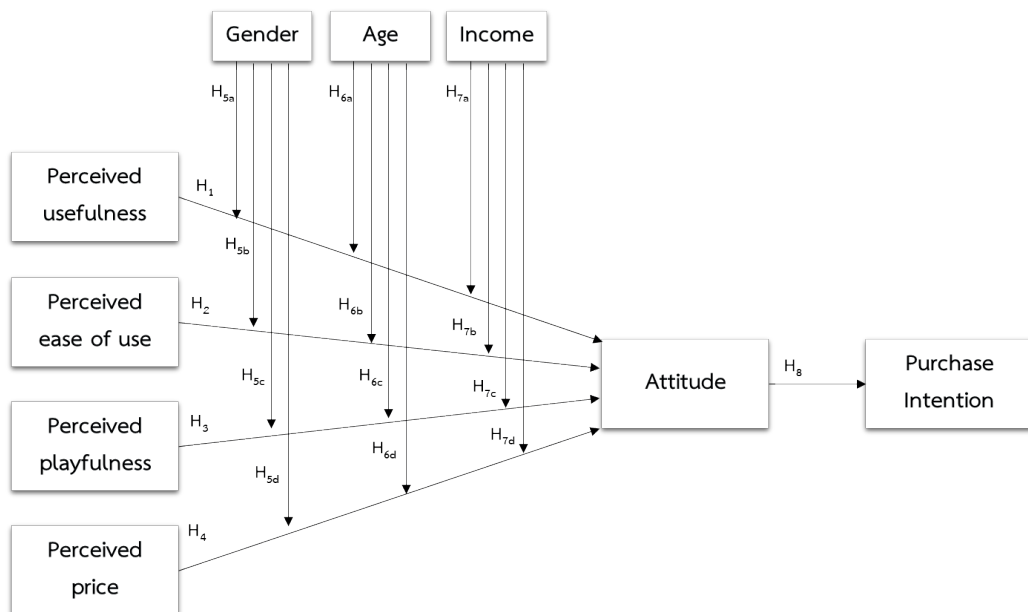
Gender

Age

Income

$H_{5a}$

$H_{6a}$

$H_{7a}$

Perceived usefulness

$H_1$

$H_{5b}$

Perceived ease of use

$H_2$

$H_{6b}$

$H_{7b}$

$H_{5c}$

$H_{6c}$

$H_{7c}$

Attitude

$H_8$

Purchase Intention

Perceived playfulness

$H_3$

$H_{7d}$

$H_{6d}$

$H_{5d}$

$H_4$

Perceived price